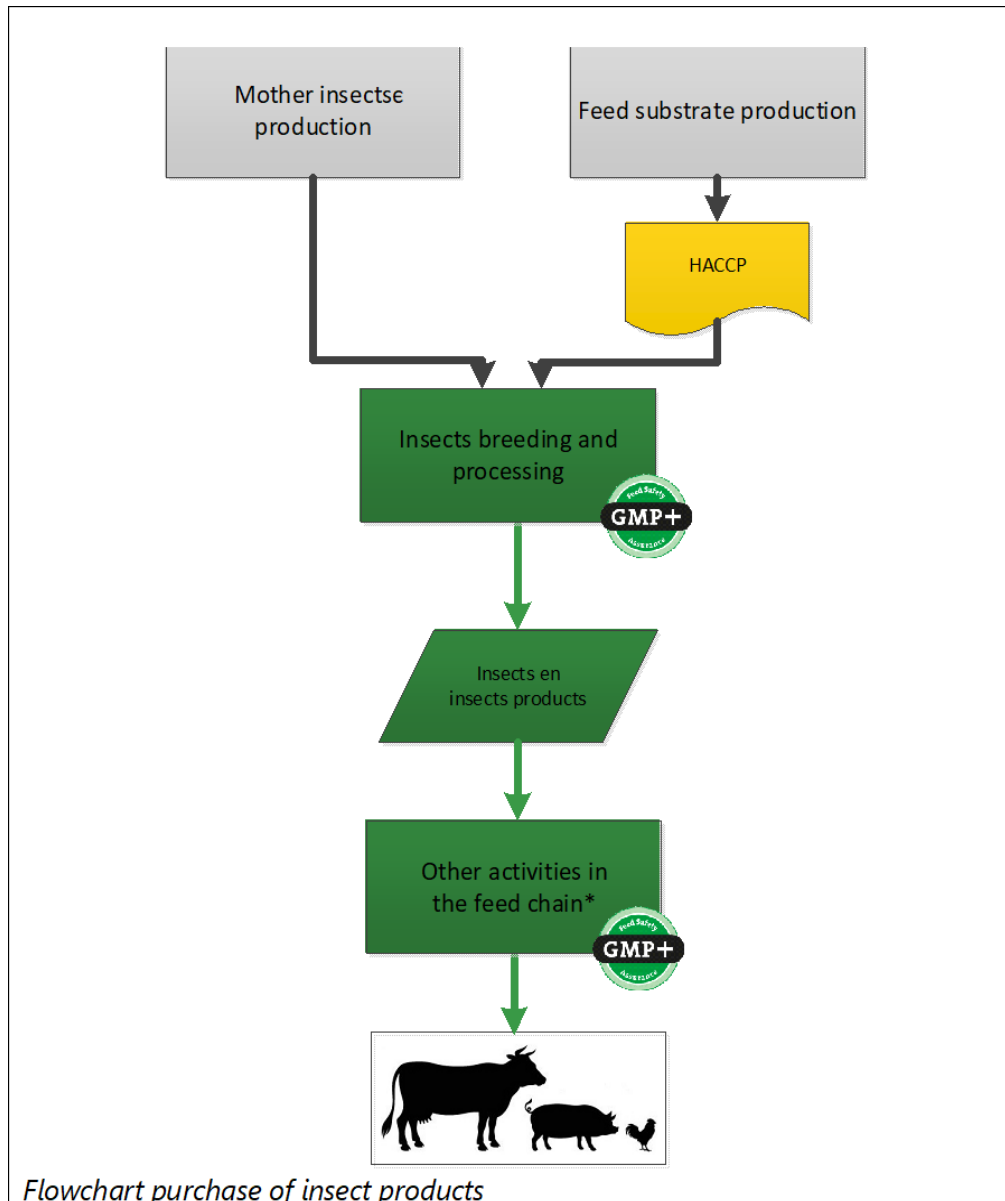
Mother insectse production

Feed substrate production

HACCP

Insects breeding and processing

Feed Safety
GMP+
Assurance

Insects en insects products

Other activities in the feed chain*

Feed Safety
GMP+
Assurance

Flowchart purchase of insect products